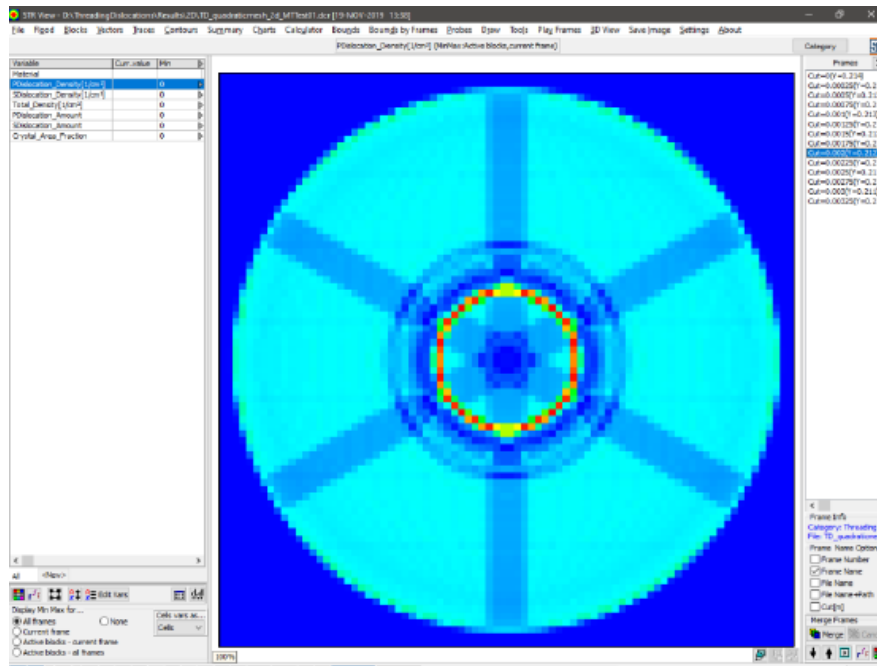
STR View - D:\ThreadingDislocation\Results\2D\TD_quadraticmesh_2d_MTTest01.dcr [19-NOV-2019 13:30]

File Fixed Blocks Vectors Traces Contours Summary Charts Calculator Bounds Bounds by Frames Probes Draw Tools Play Frames 3D View Save Image Settings About

PDislocation_Density[1/cm²] (MinMax:Active blocks,current frame)

Category

| Variable | Curr.value | Min |
|---|---|---|
| Material | | |
| PDislocation_Density[1/cm²] | | 0 |
| SDislocation_Density[1/cm²] | | 0 |
| Total_Density[1/cm²] | | 0 |
| PDislocation_Amount | | 0 |
| SDislocation_Amount | | 0 |
| Crystal_Area_Fraction | | 0 |

All <New>

Edit Vars

Display Min Max for ...
All frames
None
Current frame
Active blocks - current frame
Active blocks - all frames

Cells vars as...
Cells

100%

Frames
Cut=0(Y=-0.214)
Cut=0.00025(Y=-0.2
Cut=0.0005(Y=-0.2
Cut=0.00075(Y=-0.2
Cut=0.001(Y=-0.213
Cut=0.00125(Y=-0.2
Cut=0.0015(Y=-0.21
Cut=0.00175(Y=-0.2
Cut=0.002(Y=-0.21
Cut=0.00225(Y=-0.2
Cut=0.0025(Y=-0.21
Cut=0.00275(Y=-0.2
Cut=0.003(Y=-0.21
Cut=0.00325(Y=-0.2

Frame Info
Category: Threading
File: TD_quadratic

Frame Name Option
Frame Number
Frame Name
File Name
File Name+Path
Cut[n]

Merge Frames
Merge